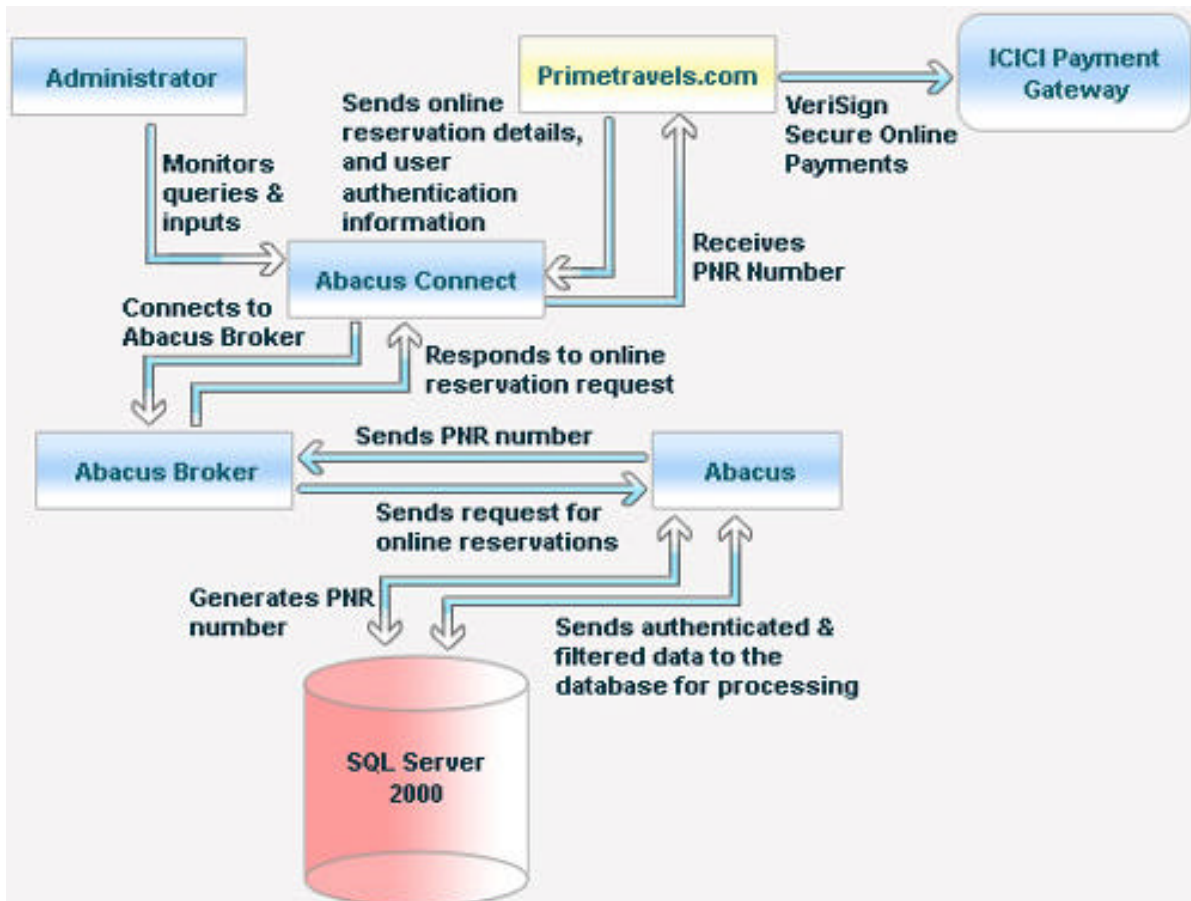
Administrator

Primetravels.com

ICICI Payment Gateway

Sends online reservation details, and user authentication information

VeriSign Secure Online Payments

Monitors queries & inputs

Receives PNR Number

Abacus Connect

Connects to Abacus Broker

Responds to online reservation request

Sends PNR number

Abacus Broker

Abacus

Sends request for online reservations

Generates PNR number

Sends authenticated & filtered data to the database for processing

SQL Server 2000